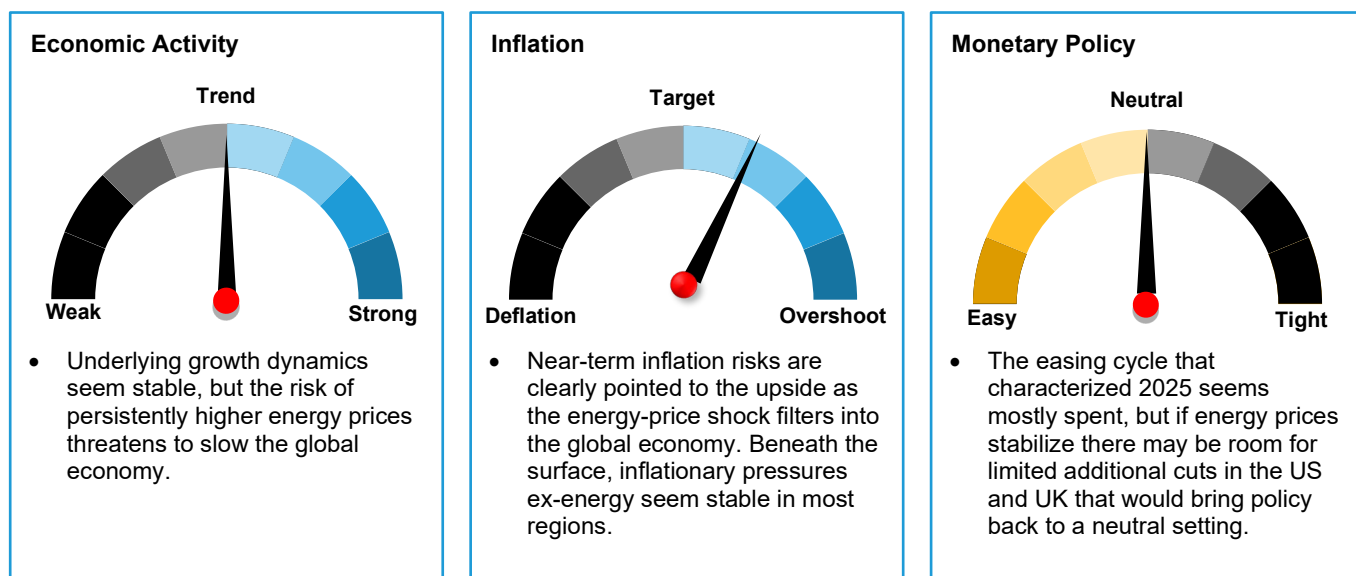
Economic Activity

Trend

Weak

Strong

- Underlying growth dynamics seem stable, but the risk of persistently higher energy prices threatens to slow the global economy.

Inflation

Target

Deflation

Overshoot

- Near-term inflation risks are clearly pointed to the upside as the energy-price shock filters into the global economy. Beneath the surface, inflationary pressures ex-energy seem stable in most regions.

Monetary Policy

Neutral

Easy

Tight

- The easing cycle that characterized 2025 seems mostly spent, but if energy prices stabilize there may be room for limited additional cuts in the US and UK that would bring policy back to a neutral setting.